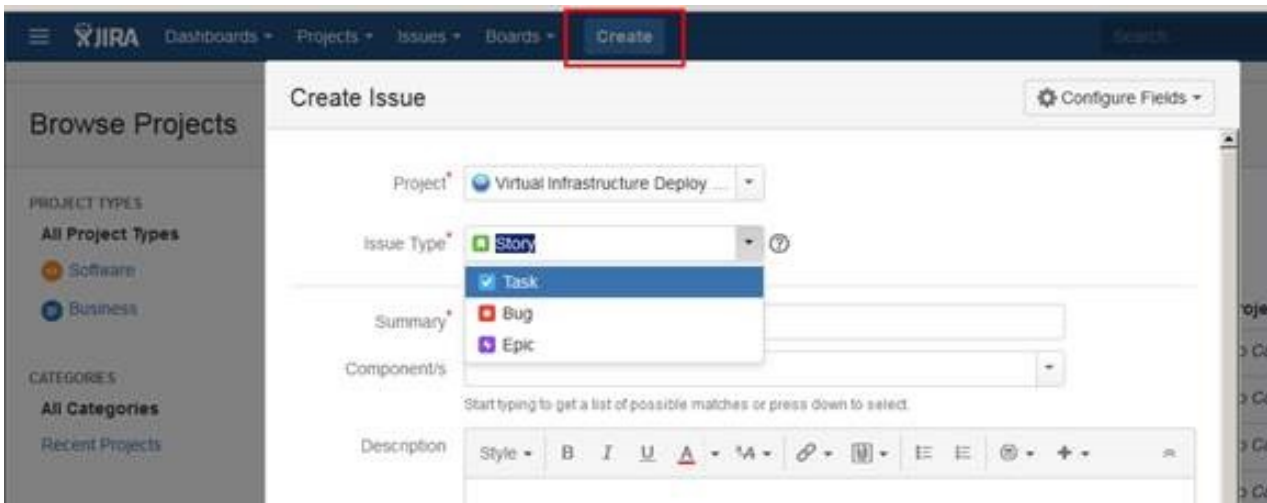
JIRA Dashboards ▾ Projects ▾ Issues ▾ Boards ▾ Create Search

Browse Projects

PROJECT TYPES
All Project Types
Software
Business

CATEGORIES
All Categories
Recent Projects

Create Issue

Configure Fields ▾

Project* Virtual Infrastructure Deploy ...

Issue Type* Story

Task
Bug
Epic

Summary*

Component/s

Start typing to get a list of possible matches or press down to select.

Description

Style ▾ B I U A ▾

roje
C
C
C
C